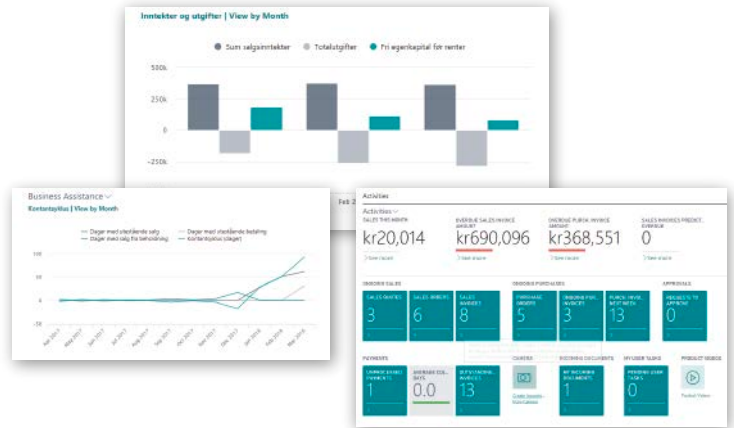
Inntekter og utgifter | View by Month

Sum salgsinntekter Totalutgifter Fri egenkapital før renter

500k
250k
0
-250k

Feb 2

Business Assistance
Kontantsyklus | View by Month

Dager med utestående salg
Dager med salg fra beholdning
Dager med utestående betaling
Kontantsyklus (dager)

100
50
0
-50

Activities
Activities

SALES THIS MONTH
kr20,014

OVERDUE SALES INVOICE AMOUNT
kr690,096

OVERDUE PURCH. INVOICE AMOUNT
kr368,551

SALES INVOICES PREDICT. OVERDUE
0

ONGOING SALES
SALES QUOTES
3
SALES ORDERS
6
SALES INVOICES
8

ONGOING PURCHASES
PURCHASE ORDERS
5
ONGOING PURCH. INVOICES
3
PURCH. INVOICES NEXT WEEK
13

APPROVALS
REQUESTS TO APPROVE
0

PAYMENTS
UNPROCESSED PAYMENTS
1
AVERAGE COLLECTION DAYS
0.0
OUTSTANDING VENDOR INVOICES
13

CAMERA

INCOMING DOCUMENTS
MY INCOMING DOCUMENTS
1

MY USER TASKS
PENDING USER TASKS
0

PRODUCT VIDEOS
Product Videos